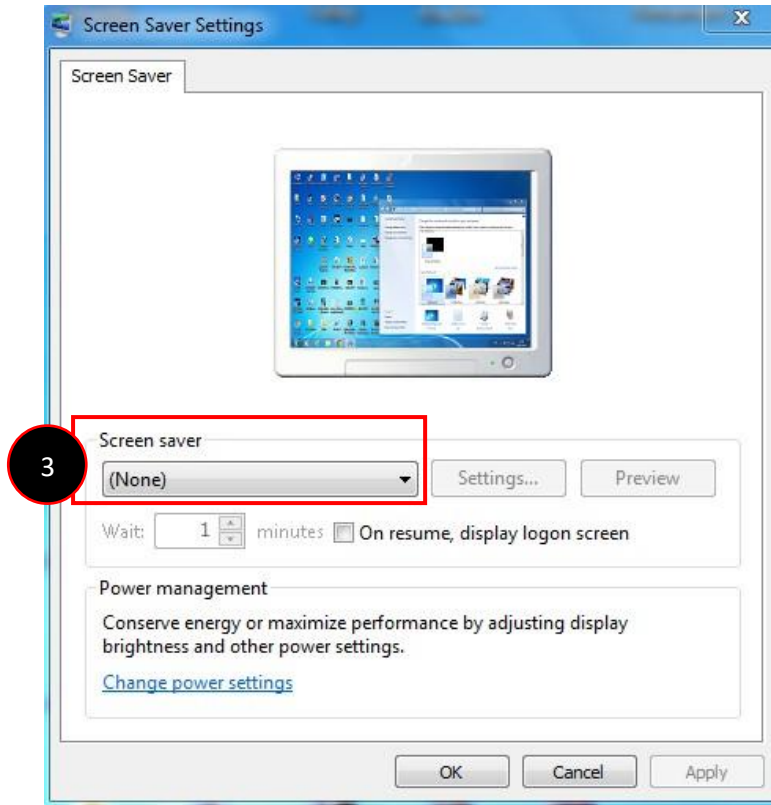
Screen Saver Settings

Screen Saver

3

Screen saver

(None)

Settings...

Preview

Wait: 1 minutes On resume, display logon screen

Power management

Conserve energy or maximize performance by adjusting display brightness and other power settings.

Change power settings

OK

Cancel

Apply